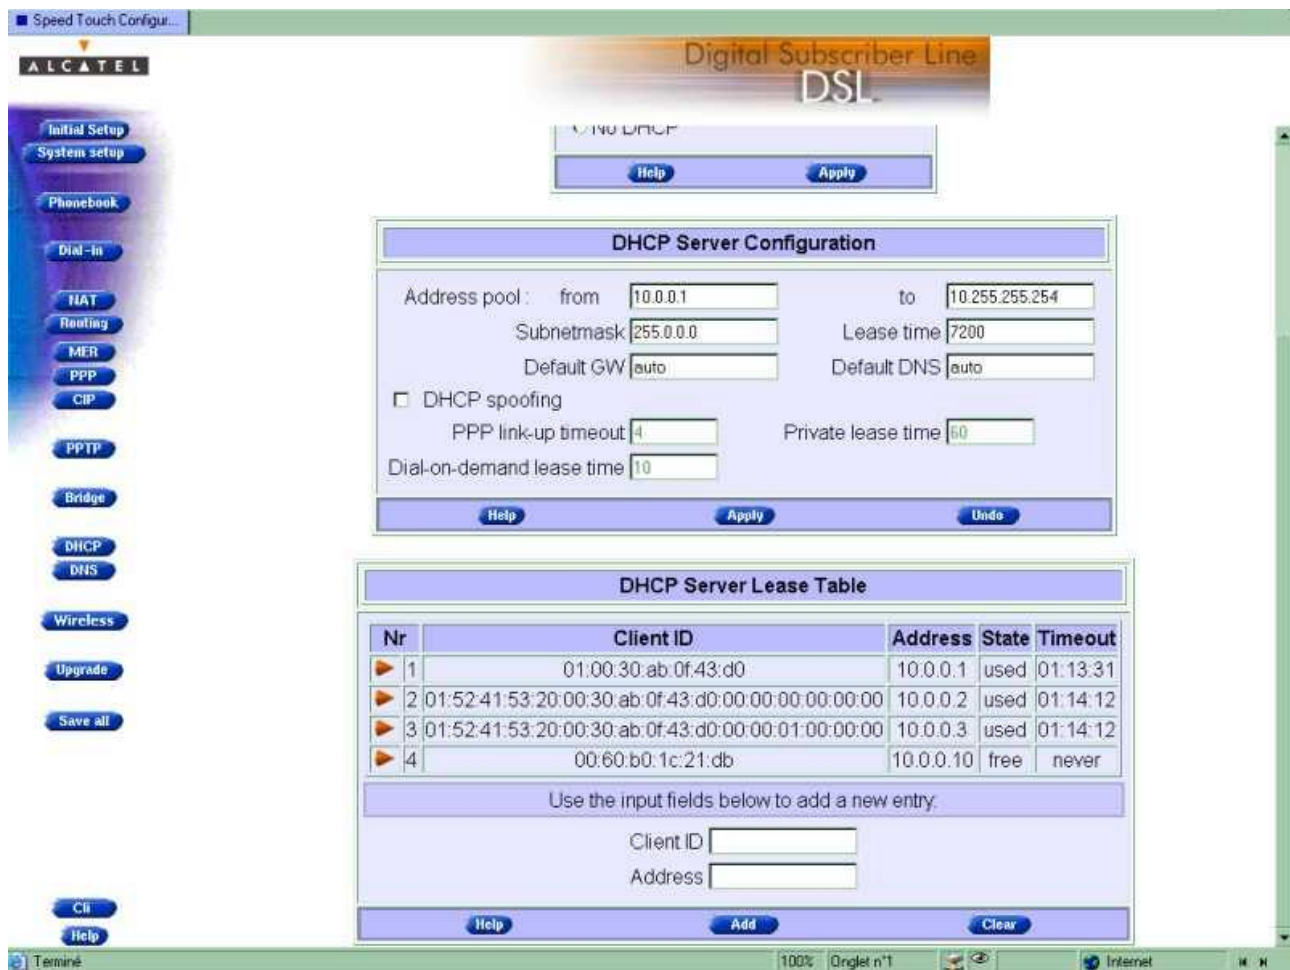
Speed Touch Configur...

ALCATEL

Digital Subscriber Line
DSL

Initial Setup
System setup
Phonebook
Dial-in
NAT
Routing
MER
PPP
CIP
PPTP
Bridge
DHCP
DNS
Wireless
Upgrade
Save all
Cli
Help

No DHCP

Help Apply

DHCP Server Configuration

Address pool : from 10.0.0.1 to 10.255.255.254
Subnetmask 255.0.0.0 Lease time 7200
Default GW auto Default DNS auto
DHCP spoofing
PPP link-up timeout 4 Private lease time 60
Dial-on-demand lease time 10

Help Apply Undo

DHCP Server Lease Table

| Nr | Client ID | Address | State | Timeout |
|---|---|---|---|---|
| 1 | 01:00:30:ab:0f:43:d0 | 10.0.0.1 | used | 01:13:31 |
| 2 | 01:52:41:53:20:00:30:ab:0f:43:d0:00:00:00:00:00:00 | 10.0.0.2 | used | 01:14:12 |
| 3 | 01:52:41:53:20:00:30:ab:0f:43:d0:00:00:01:00:00:00 | 10.0.0.3 | used | 01:14:12 |
| 4 | 00:60:b0:1c:21:db | 10.0.0.10 | free | never |

Use the input fields below to add a new entry.

Client ID
Address

Help Add Clear

Terminé 100% Onglet n°1 Internet